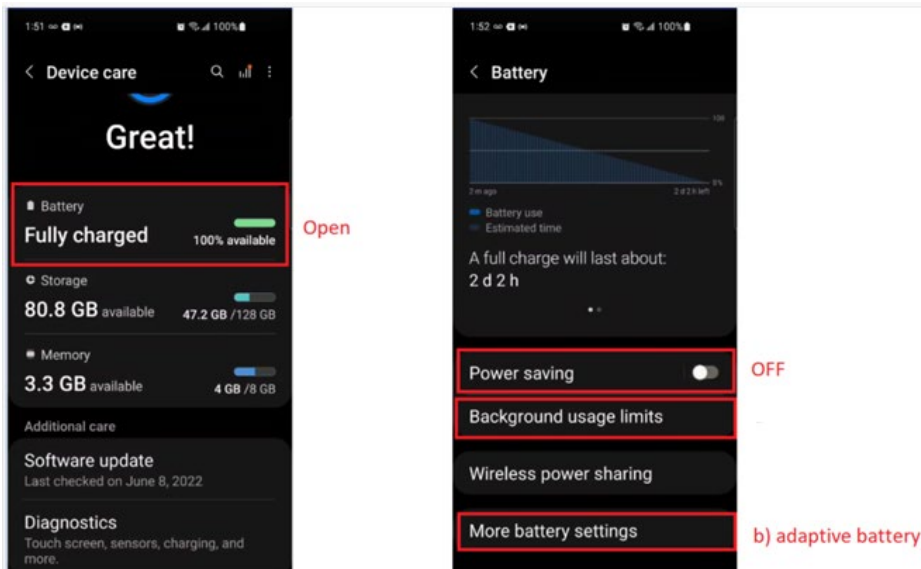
1:51 100%

Device care

Great!

Battery
Fully charged
100% available

Open

Storage
80.8 GB available
47.2 GB /128 GB

Memory
3.3 GB available
4 GB /8 GB

Additional care

Software update
Last checked on June 8, 2022

Diagnostics
Touch screen, sensors, charging, and more.

1:52 100%

Battery

100
0%
2 m ago
2 d 2 h left

Battery use
Estimated time

A full charge will last about:
2 d 2 h

Power saving

OFF

Background usage limits

Wireless power sharing

More battery settings

b) adaptive battery